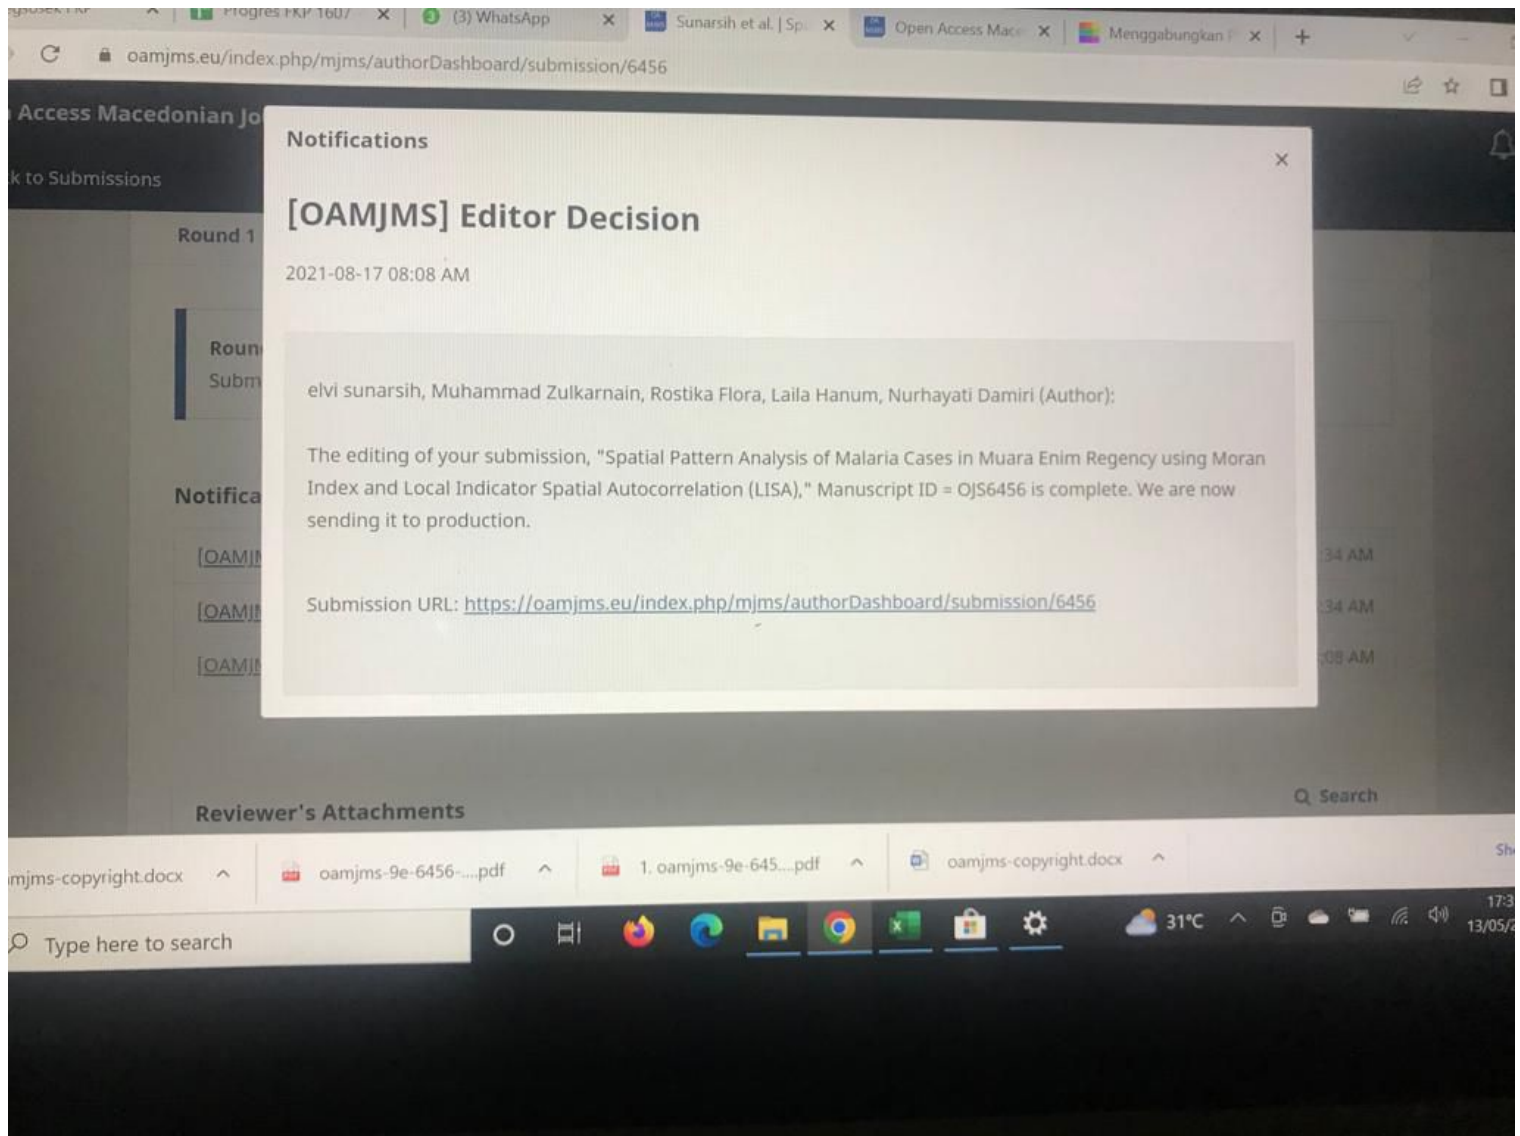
Progres FKP 1607 ×
(3) WhatsApp ×
Sunarsih et al. | Sp ×
Open Access Mac ×
Menggabungkan ×
+

oamjms.eu/index.php/mjms/authorDashboard/submission/6456

Access Macedonian Jo
k to Submissions
Round 1
Roun
Subm
Notifica
[OAMJ
[OAMJ
[OAMJ
34 AM
34 AM
08 AM

Notifications
×
[OAMJMS] Editor Decision
2021-08-17 08:08 AM

elvi sunarsih, Muhammad Zulkarnain, Rostika Flora, Laila Hanum, Nurhayati Damiri (Author):

The editing of your submission, "Spatial Pattern Analysis of Malaria Cases in Muara Enim Regency using Moran Index and Local Indicator Spatial Autocorrelation (LISA)," Manuscript ID = OJS6456 is complete. We are now sending it to production.

Submission URL: https://oamjms.eu/index.php/mjms/authorDashboard/submission/6456

Reviewer's Attachments
Search

mjms-copyright.docx
oamjms-9e-6456-....pdf
1. oamjms-9e-645....pdf
oamjms-copyright.docx
Sh

Type here to search
31°C
17:3
13/05/